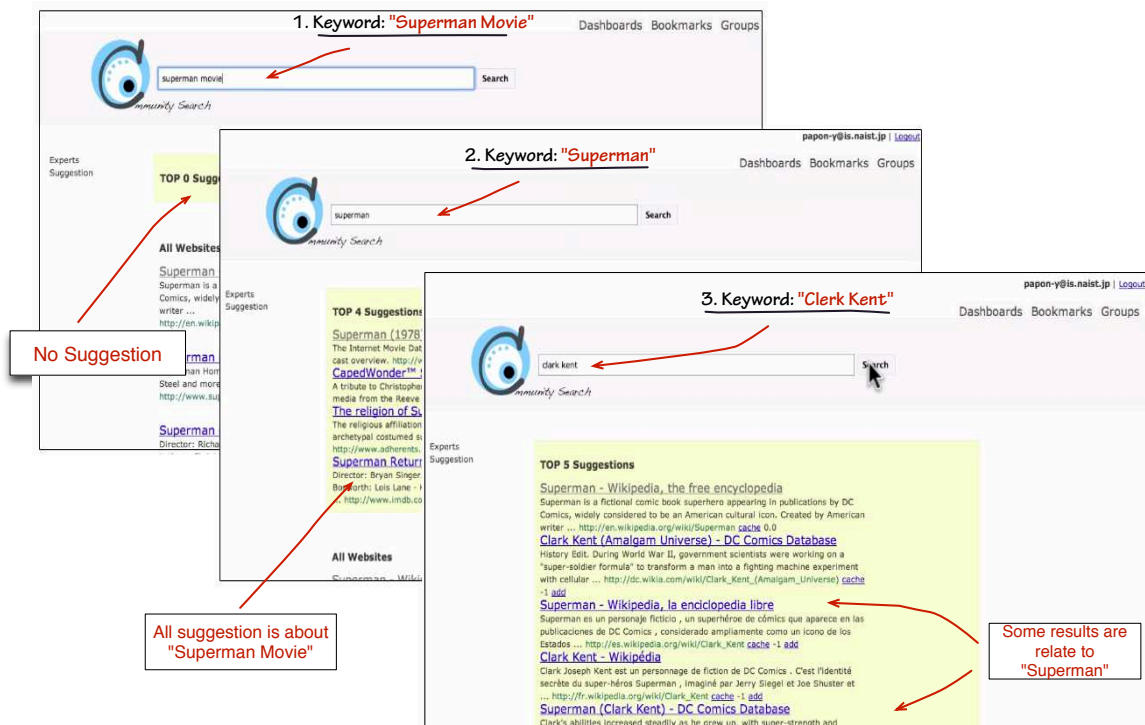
1. Keyword: "Superman Movie"

Dashboards Bookmarks Groups

superman movie

Search

mmunity Search

Experts Suggestion

TOP 0 Sugge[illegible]

All Websites

Superman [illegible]

Superman is a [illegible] Comics, widely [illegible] writer ... http://en.wikip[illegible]

No Suggestion

Superman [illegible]

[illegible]man Hom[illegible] Steel and more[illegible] http://www.su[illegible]

Superman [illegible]

Director: Richa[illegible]

papon-y@is.naist.jp | Logout

2. Keyword: "Superman"

Dashboards Bookmarks Groups

superman

Search

mmunity Search

Experts Suggestion

TOP 4 Suggestions

Superman (1978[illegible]

The Internet Movie Dat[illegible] cast overview. http://w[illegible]

CapedWonder™ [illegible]

A tribute to Christophe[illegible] media from the Reeve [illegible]

The religion of S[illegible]

The religious affiliatio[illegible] archetypal costumed s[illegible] ... http://www.adherents.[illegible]

Superman Return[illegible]

Director: Bryan Singer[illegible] Bosworth: Lois Lane - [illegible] ... http://www.imdb.co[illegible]

All Websites

Superman - Wiki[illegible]

All suggestion is about "Superman Movie"

papon-y@is.naist.jp | Logout

3. Keyword: "Clerk Kent"

Dashboards Bookmarks Groups

clark kent

Search

mmunity Search

Experts Suggestion

TOP 5 Suggestions

Superman - Wikipedia, the free encyclopedia

Superman is a fictional comic book superhero appearing in publications by DC Comics, widely considered to be an American cultural icon. Created by American writer ... http://en.wikipedia.org/wiki/Superman cache 0.0

Clark Kent (Amalgam Universe) - DC Comics Database

History Edit. During World War II, government scientists were working on a "super-soldier formula" to transform a man into a fighting machine experiment with cellular ... http://dc.wikia.com/wiki/Clark_Kent_(Amalgam_Universe) cache -1 add

Superman - Wikipedia, la enciclopedia libre

Superman es un personaje ficticio , un superhéroe de cómics que aparece en las publicaciones de DC Comics , considerado ampliamente como un icono de los Estados ... http://es.wikipedia.org/wiki/Clark_Kent cache -1 add

Clark Kent - Wikipédia

Clark Joseph Kent est un personnage de fiction de DC Comics . C'est l'identité secrète du super-héros Superman , imaginé par Jerry Siegel et Joe Shuster et ... http://fr.wikipedia.org/wiki/Clark_Kent cache -1 add

Superman (Clark Kent) - DC Comics Database

Clark's abilities increased steadily as he grew up, with super-strength and

Some results are relate to "Superman"